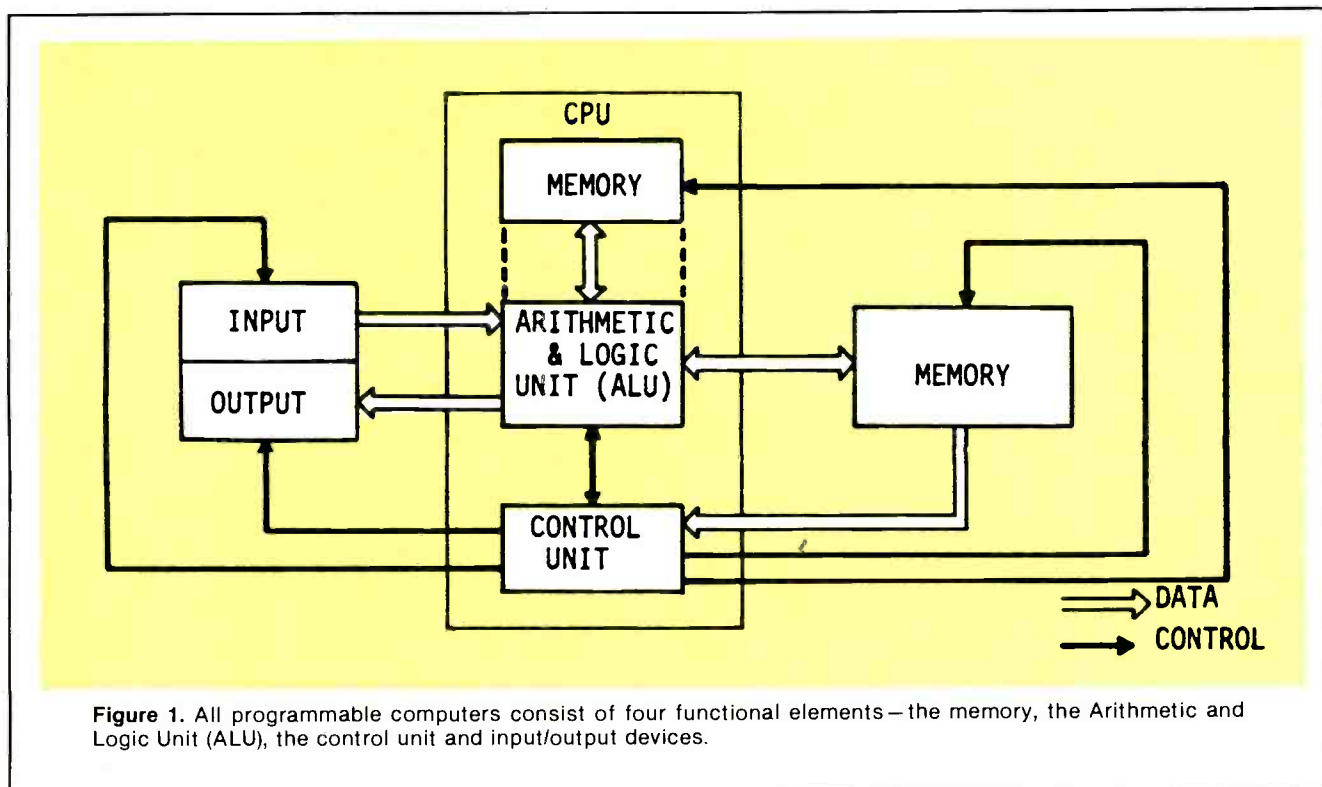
CPU

MEMORY

INPUT

OUTPUT

ARITHMETIC & LOGIC UNIT (ALU)

MEMORY

CONTROL UNIT

DATA

CONTROL

**Figure 1.** All programmable computers consist of four functional elements – the memory, the Arithmetic and Logic Unit (ALU), the control unit and input/output devices.